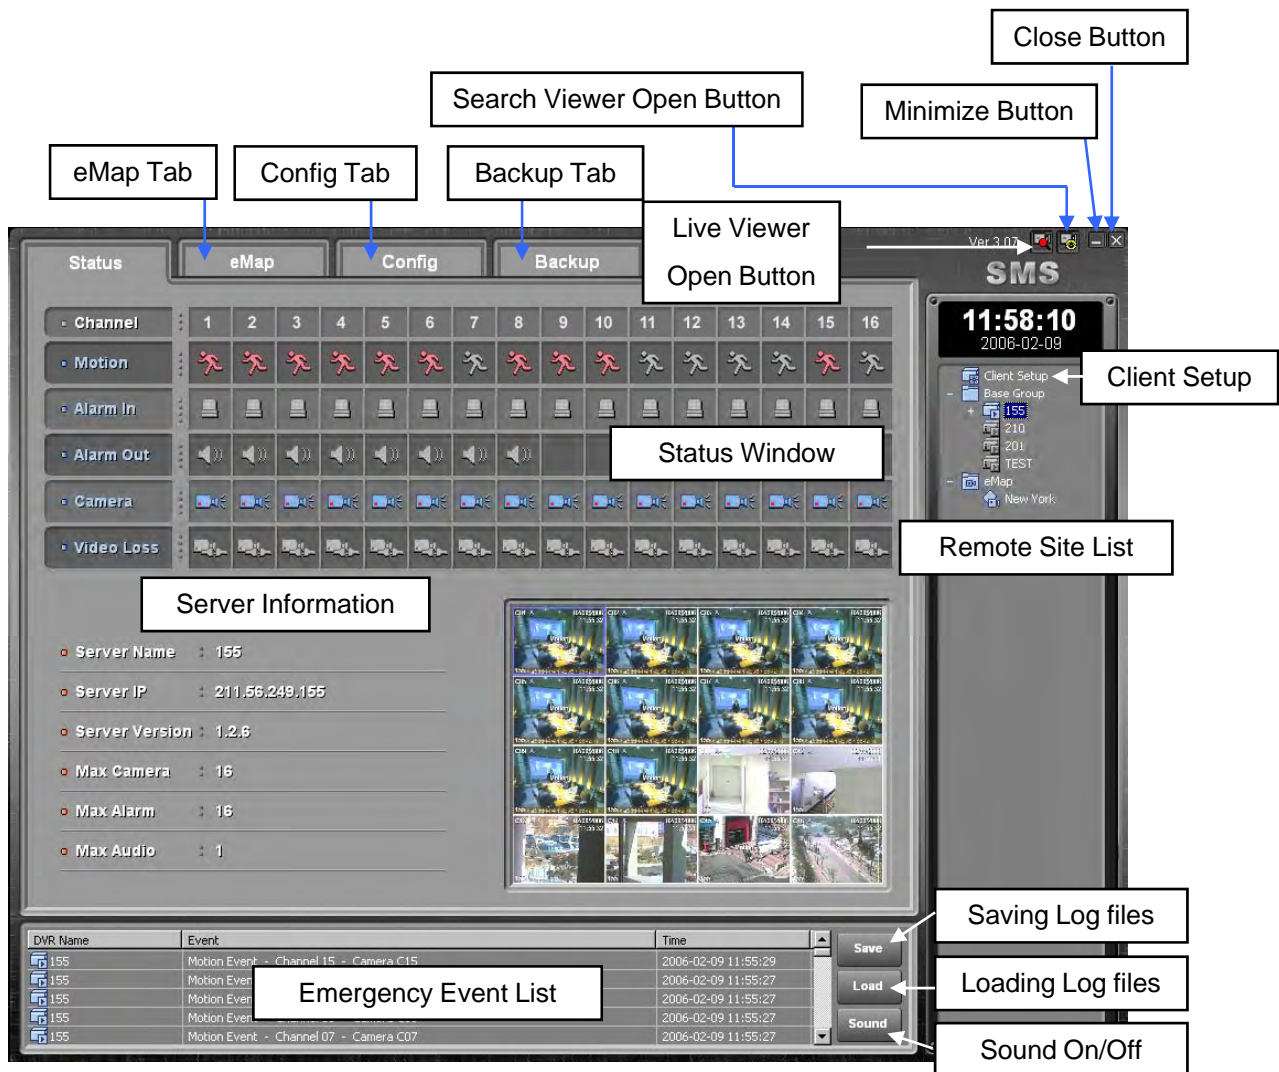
Close Button

Search Viewer Open Button

Minimize Button

eMap Tab

Config Tab

Backup Tab

Live Viewer Open Button

Ver 3.07

SMS

Status

eMap

Config

Backup

11:58:10
2006-02-09

Client Setup

Client Setup
Base Group
155
210
201
TEST
eMap
New York

Channel

| 1 | 2 | 3 | 4 | 5 | 6 | 7 | 8 | 9 | 10 | 11 | 12 | 13 | 14 | 15 | 16 |
|---|---|---|---|---|---|---|---|---|---|---|---|---|---|---|---|

Motion

Alarm In

Alarm Out

Status Window

Camera

Video Loss

Remote Site List

Server Information

Server Name : 155

Server IP : 211.56.249.155

Server Version : 1.2.6

Max Camera : 16

Max Alarm : 16

Max Audio : 1

Saving Log files

| DVR Name | Event | Time |
|---|---|---|
| 155 | Motion Event - Channel 15 - Camera C15 | 2006-02-09 11:55:29 |
| 155 | Motion Even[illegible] | 2006-02-09 11:55:27 |
| 155 | Motion Even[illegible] | 2006-02-09 11:55:27 |
| 155 | Motion Even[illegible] | 2006-02-09 11:55:27 |
| 155 | Motion Event - Channel 07 - Camera C07 | 2006-02-09 11:55:27 |

Emergency Event List

Save

Load

Sound

Loading Log files

Sound On/Off